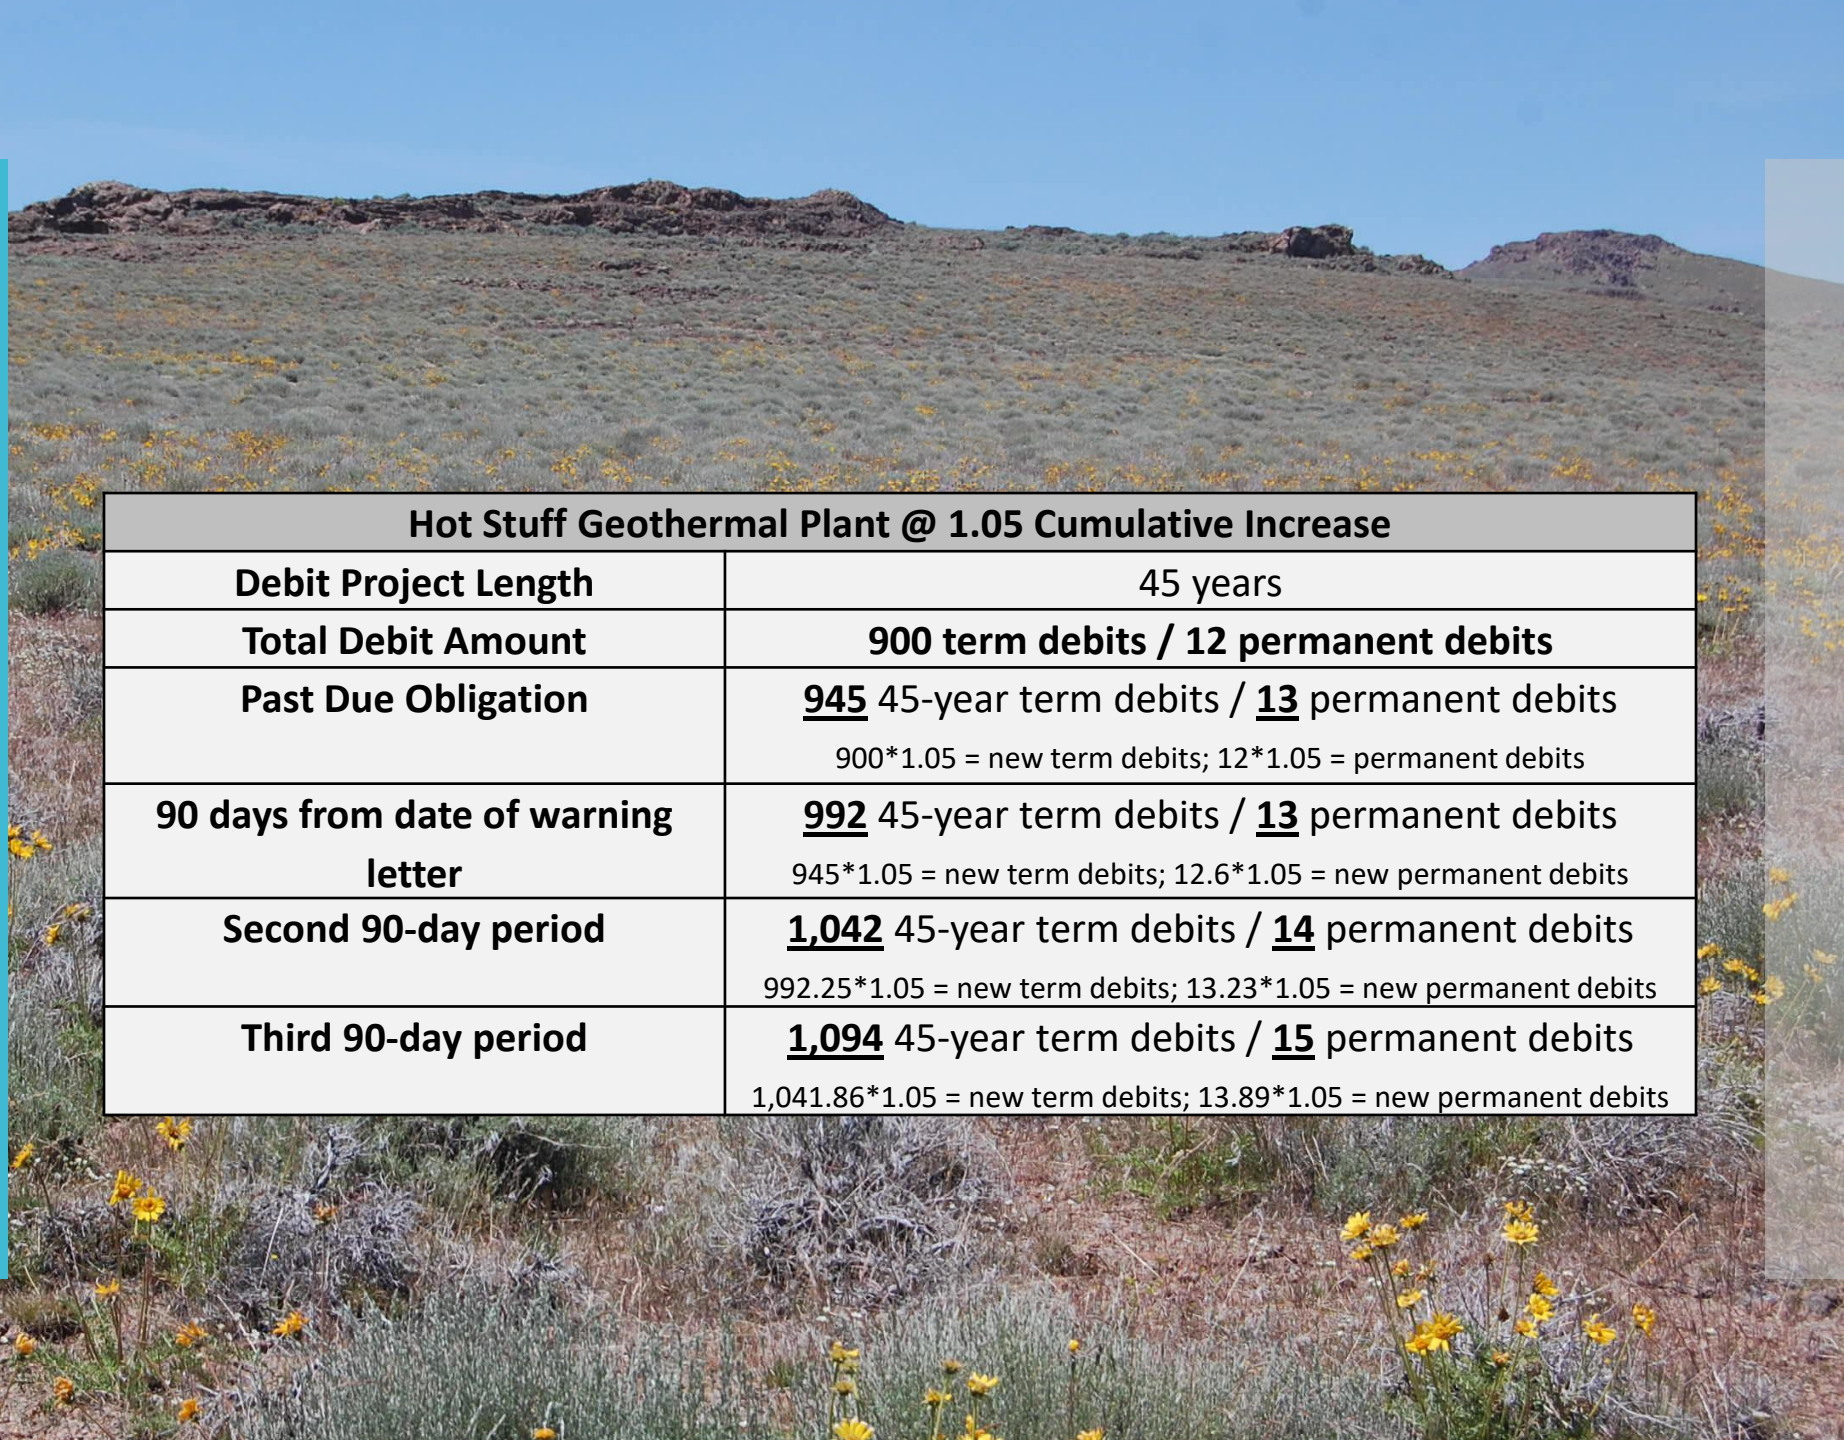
| Hot Stuff Geothermal Plant @ 1.05 Cumulative Increase | |
|---|---|
| Debit Project Length | 45 years |
| Total Debit Amount | 900 term debits / 12 permanent debits |
| Past Due Obligation | 945 45-year term debits / 13 permanent debits 900*1.05 = new term debits; 12*1.05 = permanent debits |
| 90 days from date of warning letter | 992 45-year term debits / 13 permanent debits 945*1.05 = new term debits; 12.6*1.05 = new permanent debits |
| Second 90-day period | 1,042 45-year term debits / 14 permanent debits 992.25*1.05 = new term debits; 13.23*1.05 = new permanent debits |
| Third 90-day period | 1,094 45-year term debits / 15 permanent debits 1,041.86*1.05 = new term debits; 13.89*1.05 = new permanent debits |